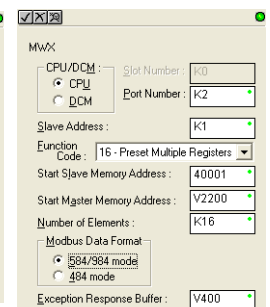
MWX

CPU/DCM
CPU
DCM

Slot Number: K0
Port Number: K2

Slave Address: K1

Function Code: 16 - Preset Multiple Registers

Start Slave Memory Address: 40001

Start Master Memory Address: V2200

Number of Elements: K16

Modbus Data Format
584/984 mode
484 mode

Exception Response Buffer: V400